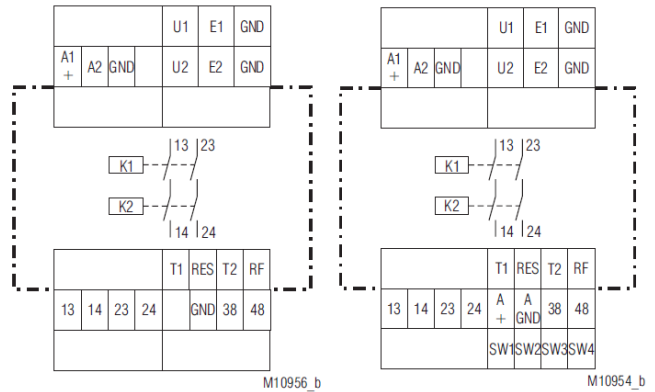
U1 E1 GND
A1 + A2 GND U2 E2 GND

13 23
K1
K2
14 24

T1 RES T2 RF
13 14 23 24 GND 38 48

M10956_b

U1 E1 GND
A1 + A2 GND U2 E2 GND

13 23
K1
K2
14 24

T1 RES T2 RF
13 14 23 24 A + A GND 38 48
SW1 SW2 SW3 SW4

M10954_b